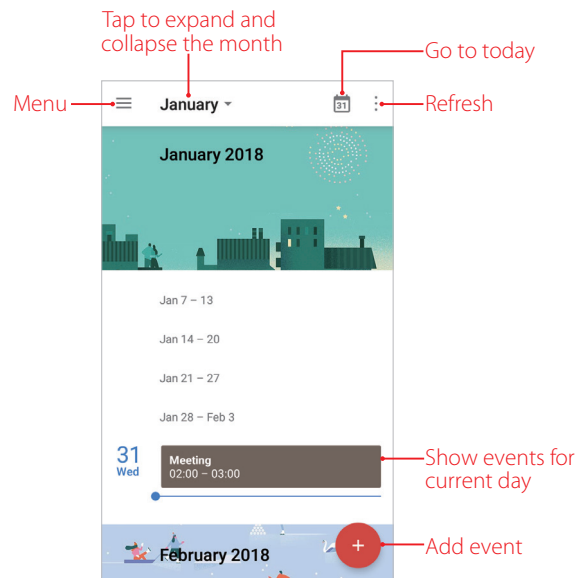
Tap to expand and collapse the month

Go to today

Menu

January

31

Refresh

January 2018

Jan 7 – 13

Jan 14 – 20

Jan 21 – 27

Jan 28 – Feb 3

31
Wed

Meeting
02:00 – 03:00

Show events for current day

February 2018

+

Add event